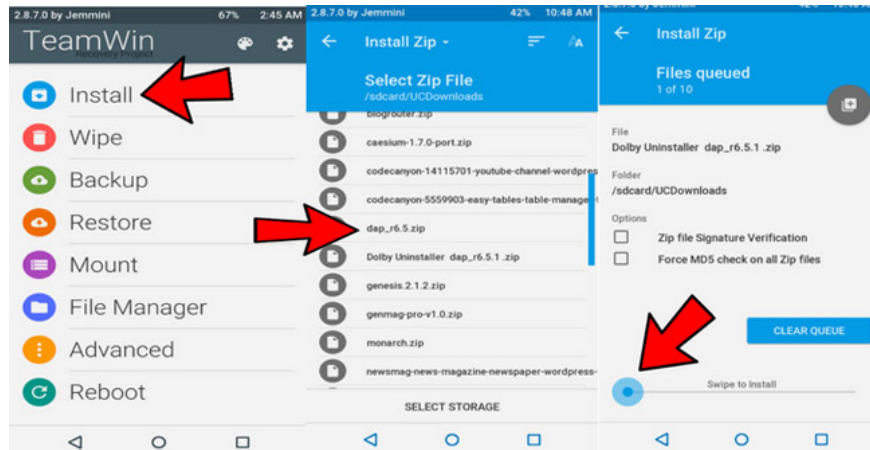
2.8.7.0 by Jemmini 67% 2:45 AM

TeamWin
Recovery Project

Install

Wipe

Backup

Restore

Mount

File Manager

Advanced

Reboot

2.8.7.0 by Jemmini 42% 10:48 AM

Install Zip

Select Zip File
/sdcard/UCDownloads

blogrouter.zip

caesium-1.7.0-port.zip

codecanyon-14115701-youtube-channel-wordpress

codecanyon-5559903-easy-tables-table-manage

dap_r6.5.zip

Dolby Uninstaller dap_r6.5.1 .zip

genesis.2.1.2.zip

genmag-pro-v1.0.zip

monarch.zip

newsmag-news-magazine-newspaper-wordpress-

SELECT STORAGE

Install Zip

Files queued
1 of 10

File
Dolby Uninstaller dap_r6.5.1 .zip

Folder
/sdcard/UCDownloads

Options

Zip file Signature Verification

Force MD5 check on all Zip files

CLEAR QUEUE

Swipe to Install